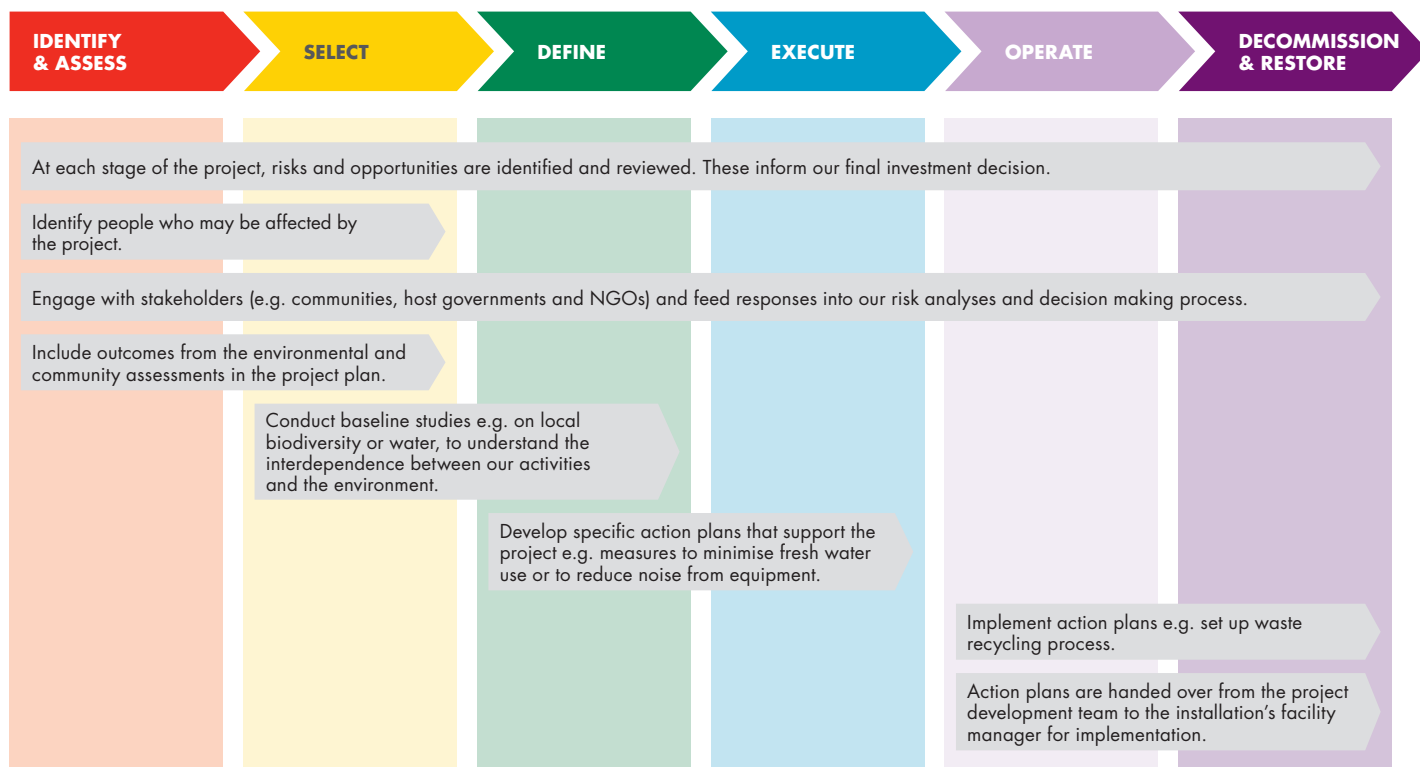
IDENTIFY & ASSESS

SELECT

DEFINE

EXECUTE

OPERATE

DECOMMISSION & RESTORE

At each stage of the project, risks and opportunities are identified and reviewed. These inform our final investment decision.

Identify people who may be affected by the project.

Engage with stakeholders (e.g. communities, host governments and NGOs) and feed responses into our risk analyses and decision making process.

Include outcomes from the environmental and community assessments in the project plan.

Conduct baseline studies e.g. on local biodiversity or water, to understand the interdependence between our activities and the environment.

Develop specific action plans that support the project e.g. measures to minimise fresh water use or to reduce noise from equipment.

Implement action plans e.g. set up waste recycling process.

Action plans are handed over from the project development team to the installation's facility manager for implementation.